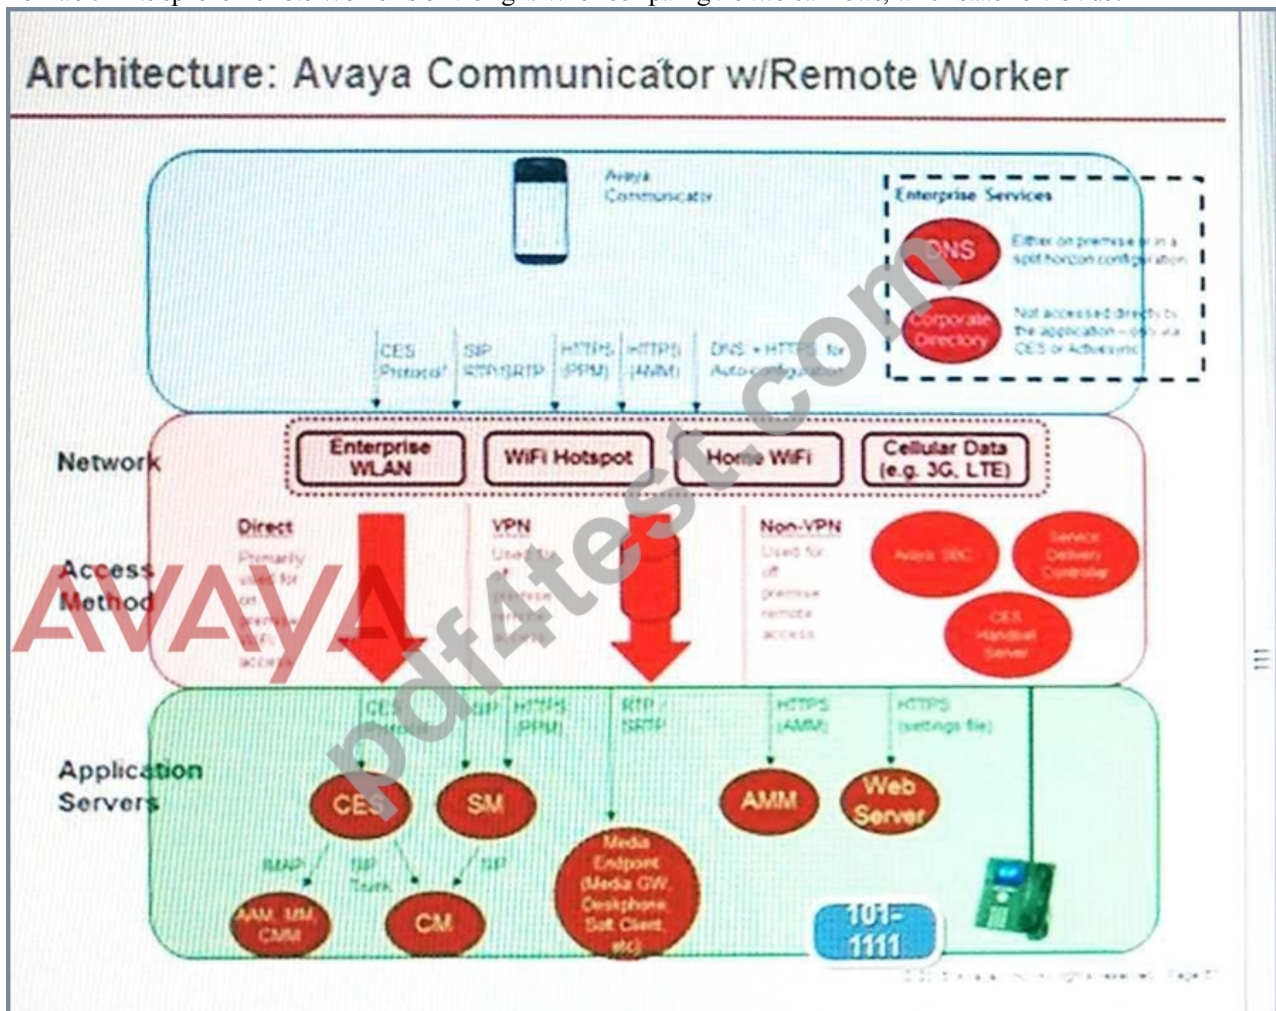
Architecture: Avaya Communicator w/Remote Worker

Avaya Communicator

Enterprise Services

DNS

Either on premise or in a split horizon configuration

Corporate Directory

Not accessed directly by the application – only via CES or Activesync

CES Protocol¹

SIP RTP/SRTP

HTTPS (PPM)

HTTPS (AMM)

DNS + HTTPS for Auto-configuration

Network

Enterprise WLAN

WiFi Hotspot

Home WiFi

Cellular Data (e.g. 3G, LTE)

Access Method

Direct

Primarily used for on premise WiFi access

VPN

Used for off premise remote access

Non-VPN

Used for off premise remote access

Avaya SBC

Service Delivery Controller

CES Handset Server

Application Servers

CES Protocol

SIP

HTTPS (PPM)

RTP / SRTP

HTTPS (AMM)

HTTPS (settings file)

CES

SM

AMM

Web Server

IMAP

SIP Trunk

SIP

AAM, MM, CMM

CM

Media Endpoint (Media GW, Deskphone, Soft Client, etc)

101-1111

AVAYA

pdf4test.com

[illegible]